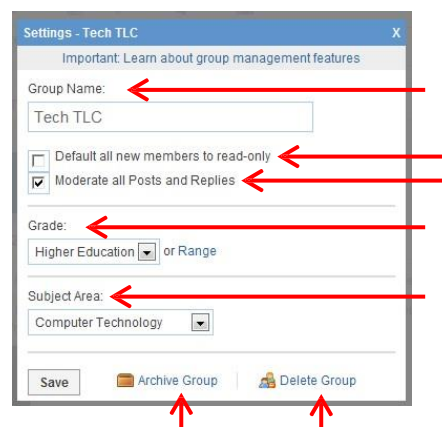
Settings - Tech TLC X

Important: Learn about group management features

Group Name:

Tech TLC

Default all new members to read-only

Moderate all Posts and Replies

Grade:

Higher Education or Range

Subject Area:

Computer Technology

Save

Archive Group

Delete Group